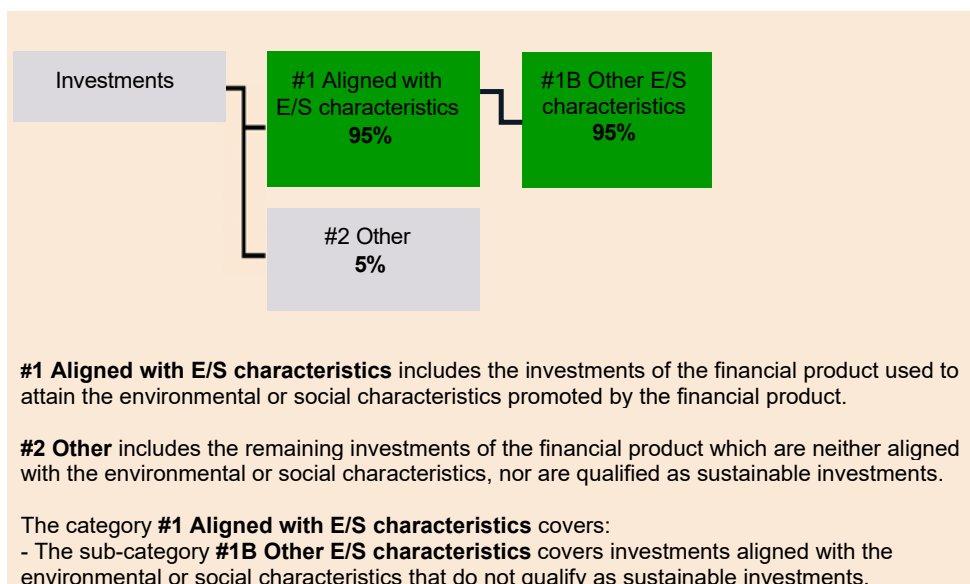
Investments

#1 Aligned with E/S characteristics
95%

#1B Other E/S characteristics
95%

#2 Other
5%

**#1 Aligned with E/S characteristics** includes the investments of the financial product used to attain the environmental or social characteristics promoted by the financial product.

**#2 Other** includes the remaining investments of the financial product which are neither aligned with the environmental or social characteristics, nor are qualified as sustainable investments.

The category **#1 Aligned with E/S characteristics** covers:
- The sub-category **#1B Other E/S characteristics** covers investments aligned with the environmental or social characteristics that do not qualify as sustainable investments.